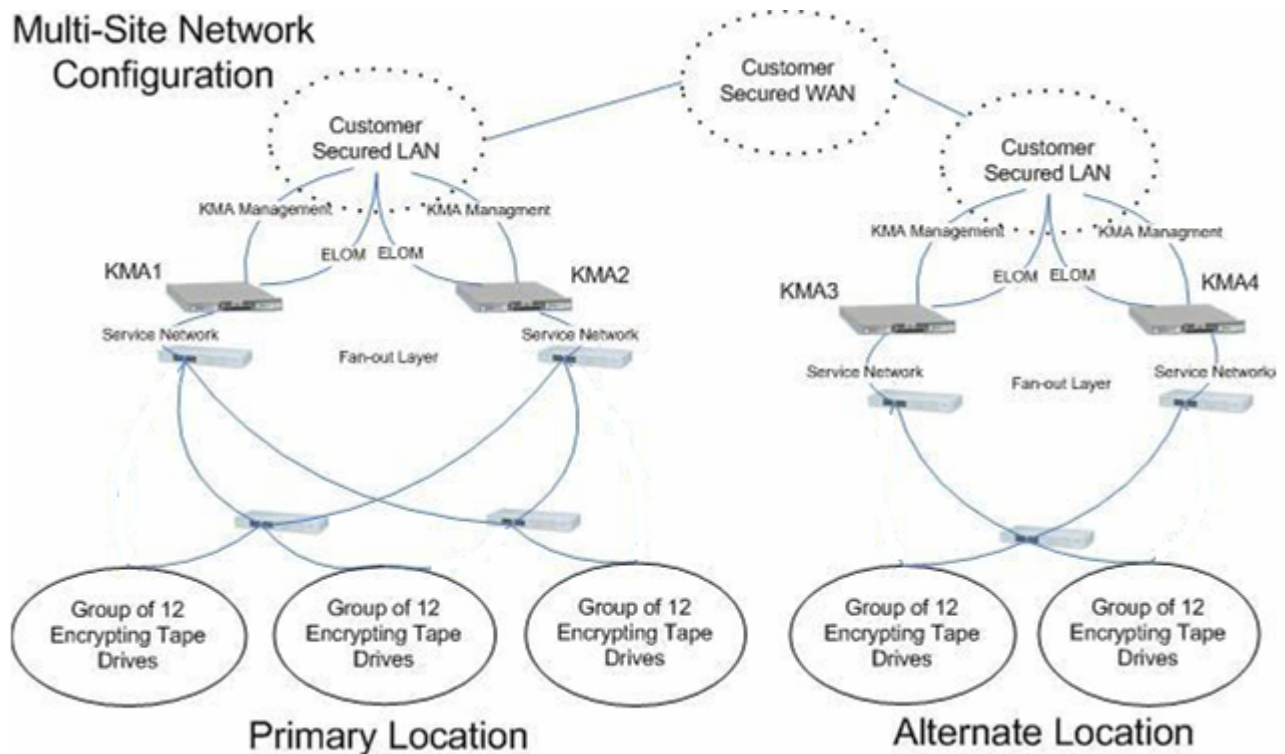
Multi-Site Network Configuration

Customer Secured WAN

Customer Secured LAN

KMA Management

KMA Managment

ELOM

ELOM

KMA1

KMA2

Service Network

Fan-out Layer

Service Network

Group of 12 Encrypting Tape Drives

Group of 12 Encrypting Tape Drives

Group of 12 Encrypting Tape Drives

Primary Location

Customer Secured LAN

KMA Management

KMA Managment

ELOM

ELOM

KMA3

KMA4

Service Network

Fan-out Layer

Service Networ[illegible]

Group of 12 Encrypting Tape Drives

Group of 12 Encrypting Tape Drives

Alternate Location